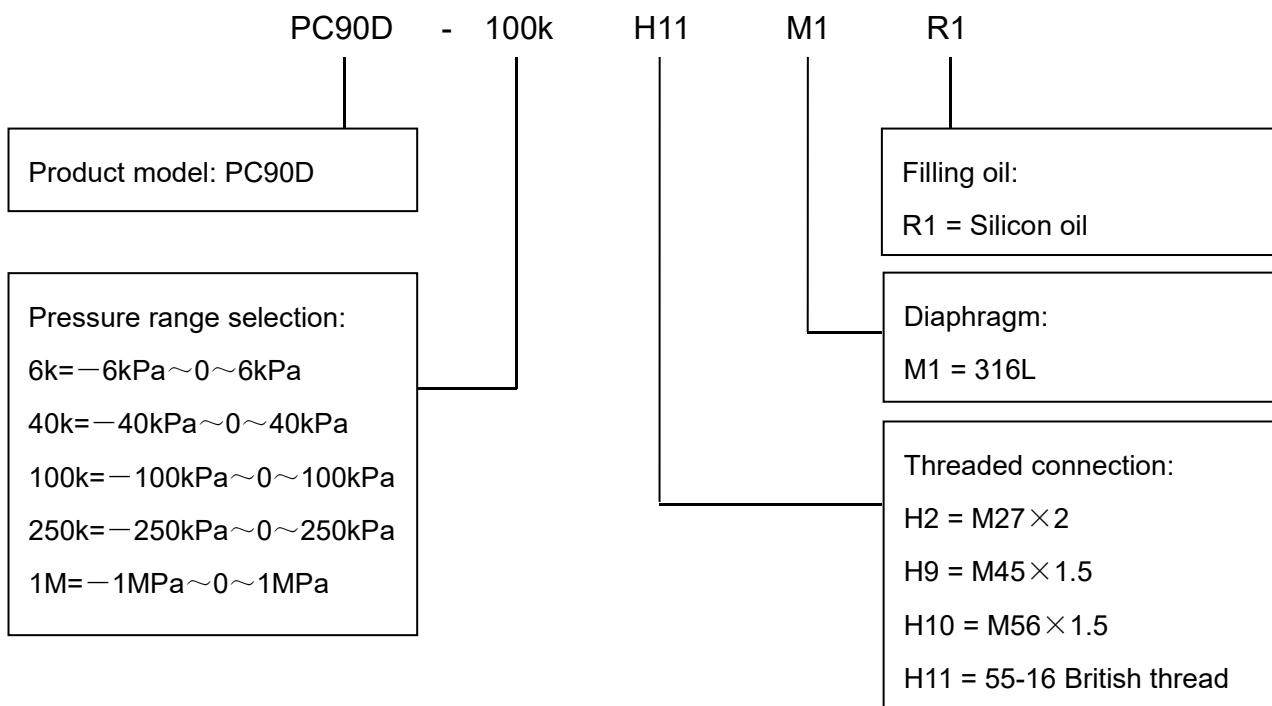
PC90D - 100k H11 M1 R1

Product model: PC90D

Pressure range selection:
6k=－6kPa～0～6kPa
40k=－40kPa～0～40kPa
100k=－100kPa～0～100kPa
250k=－250kPa～0～250kPa
1M=－1MPa～0～1MPa

Filling oil:
R1 = Silicon oil

Diaphragm:
M1 = 316L

Threaded connection:
H2 = M27×2
H9 = M45×1.5
H10 = M56×1.5
H11 = 55-16 British thread